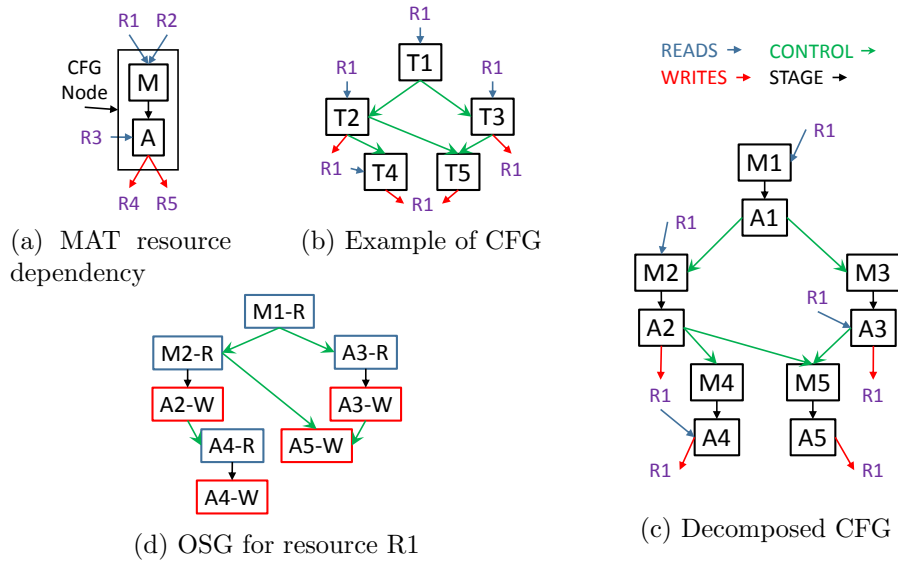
R1 R2
CFG Node
M
R3
A
R4 R5
(a) MAT resource dependency

R1
T1
R1
R1
T2
T3
R1
T4
T5
R1
R1
(b) Example of CFG

READS → CONTROL →
WRITES → STAGE →
R1
M1
A1
R1
M2
M3
R1
A2
A3
R1
M4
M5
R1
R1
A4
A5
R1
R1
(c) Decomposed CFG

M1-R
M2-R
A3-R
A2-W
A3-W
A4-R
A5-W
A4-W
(d) OSG for resource R1